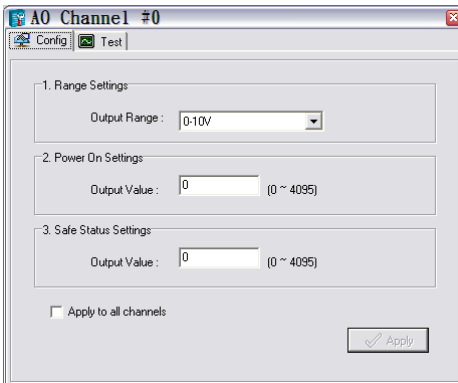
AO Channel #0

Config | Test

1. Range Settings

Output Range : 0-10V

2. Power On Settings

Output Value : 0 (0 ~ 4095)

3. Safe Status Settings

Output Value : 0 (0 ~ 4095)

Apply to all channels

Apply